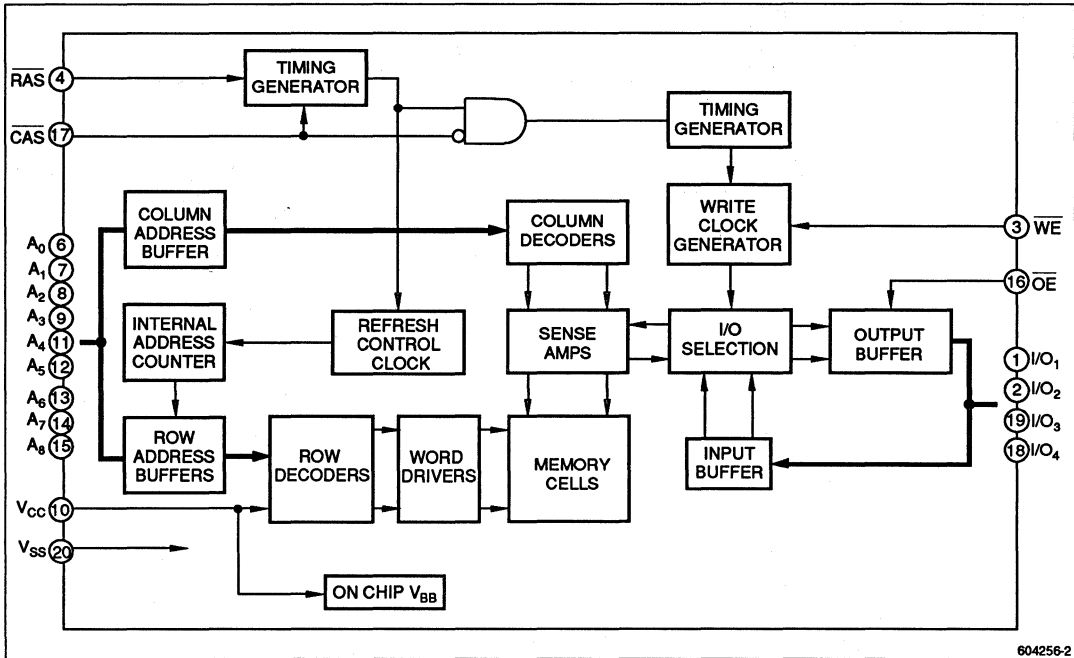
$\overline{RAS}$ 4
$\overline{CAS}$ 17
TIMING GENERATOR
TIMING GENERATOR
COLUMN ADDRESS BUFFER
COLUMN DECODERS
WRITE CLOCK GENERATOR
3 $\overline{WE}$
16 $\overline{OE}$
$A_0$ 6
$A_1$ 7
$A_2$ 8
$A_3$ 9
$A_4$ 11
$A_5$ 12
$A_6$ 13
$A_7$ 14
$A_8$ 15
INTERNAL ADDRESS COUNTER
REFRESH CONTROL CLOCK
SENSE AMPS
I/O SELECTION
OUTPUT BUFFER
1 $I/O_1$
2 $I/O_2$
19 $I/O_3$
18 $I/O_4$
ROW ADDRESS BUFFERS
ROW DECODERS
WORD DRIVERS
MEMORY CELLS
INPUT BUFFER
$V_{CC}$ 10
$V_{SS}$ 20
ON CHIP $V_{BB}$
604256-2